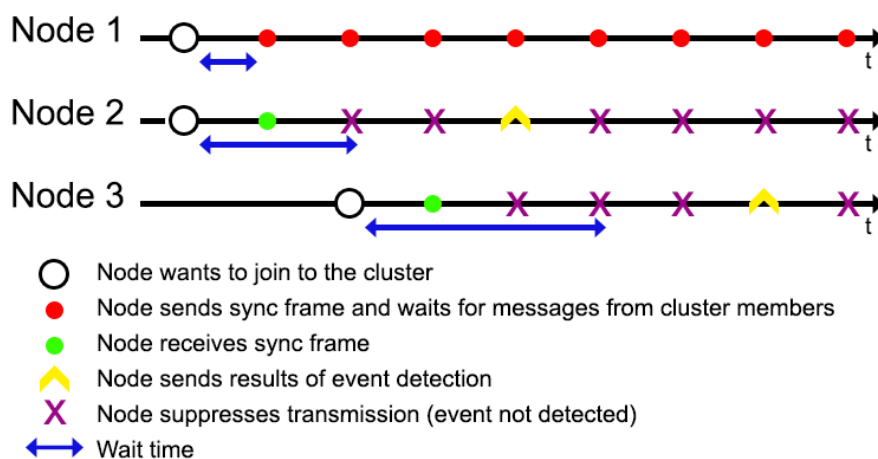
Node 1
t
Node 2
t
Node 3
t

Node wants to join to the cluster
Node sends sync frame and waits for messages from cluster members
Node receives sync frame
Node sends results of event detection
Node suppresses transmission (event not detected)
Wait time